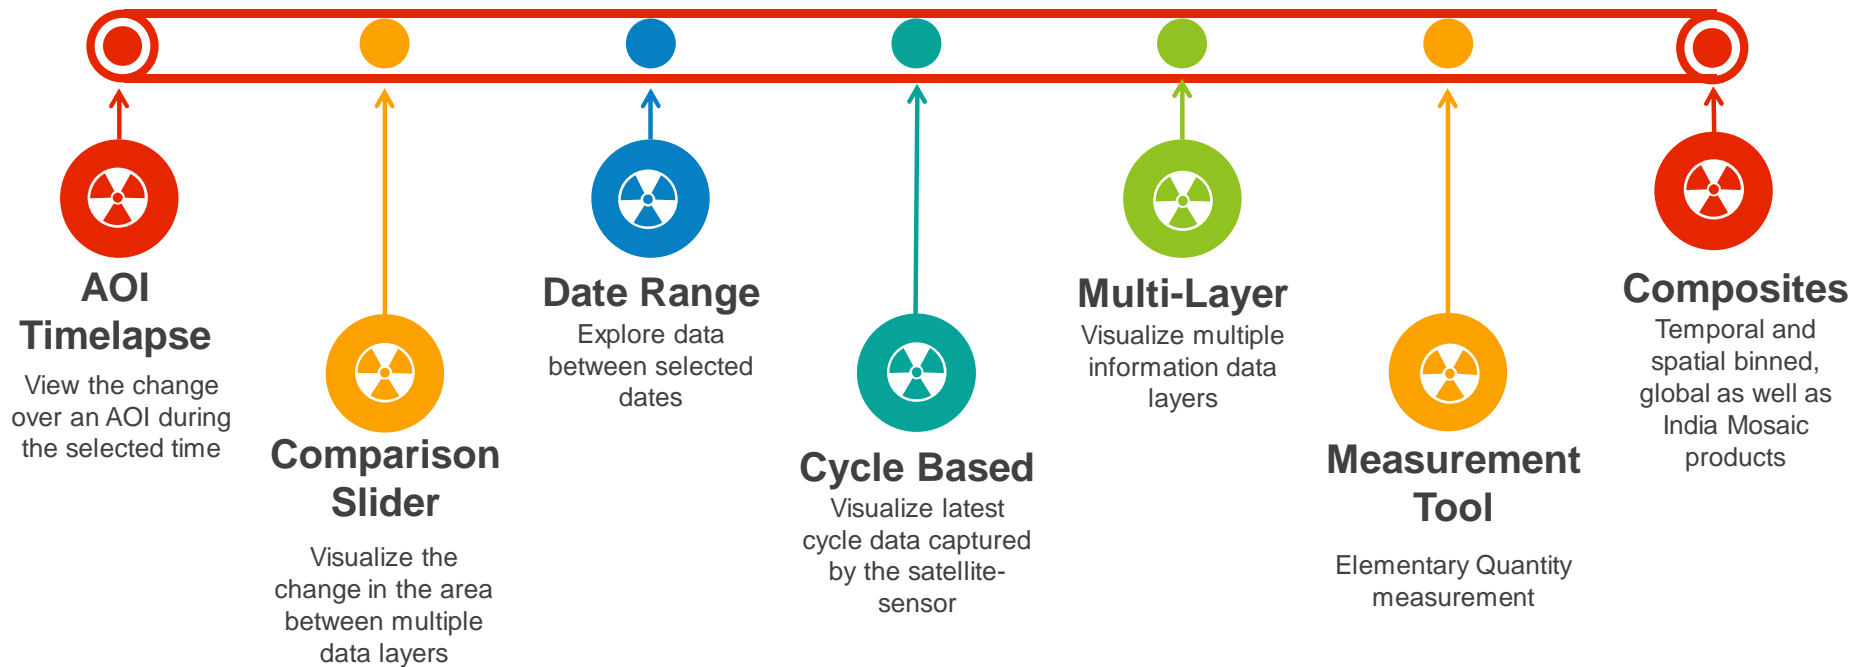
AOI Timelapse
View the change over an AOI during the selected time

Comparison Slider
Visualize the change in the area between multiple data layers

Date Range
Explore data between selected dates

Cycle Based
Visualize latest cycle data captured by the satellite-sensor

Multi-Layer
Visualize multiple information data layers

Measurement Tool
Elementary Quantity measurement

Composites
Temporal and spatial binned, global as well as India Mosaic products